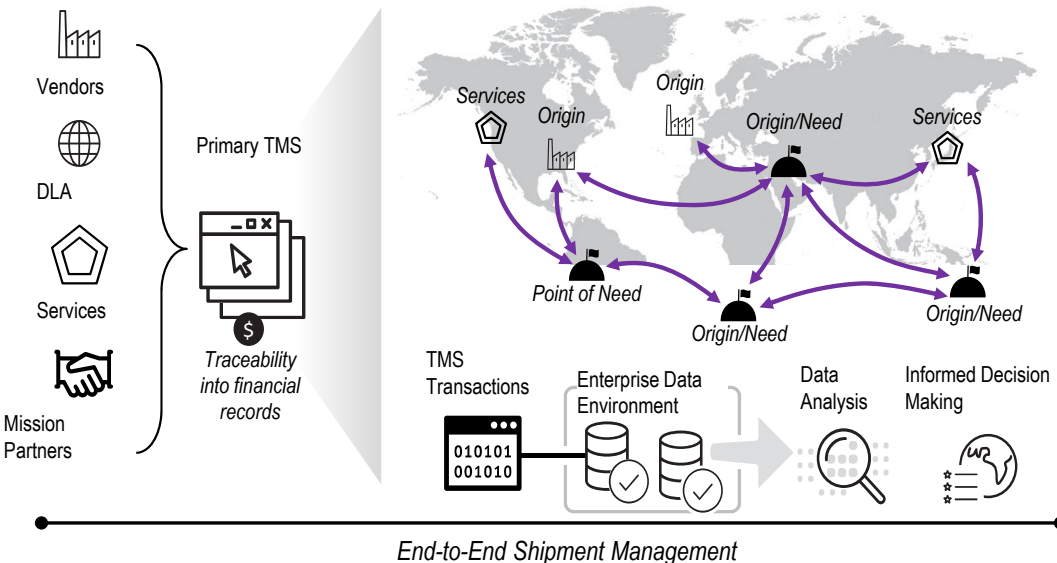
Vendors

DLA

Services

Mission Partners

Primary TMS

$

Traceability into financial records

Services

Origin

Origin

Origin/Need

Services

Point of Need

Origin/Need

Origin/Need

TMS Transactions

010101
001010

Enterprise Data Environment

Data Analysis

Informed Decision Making

End-to-End Shipment Management